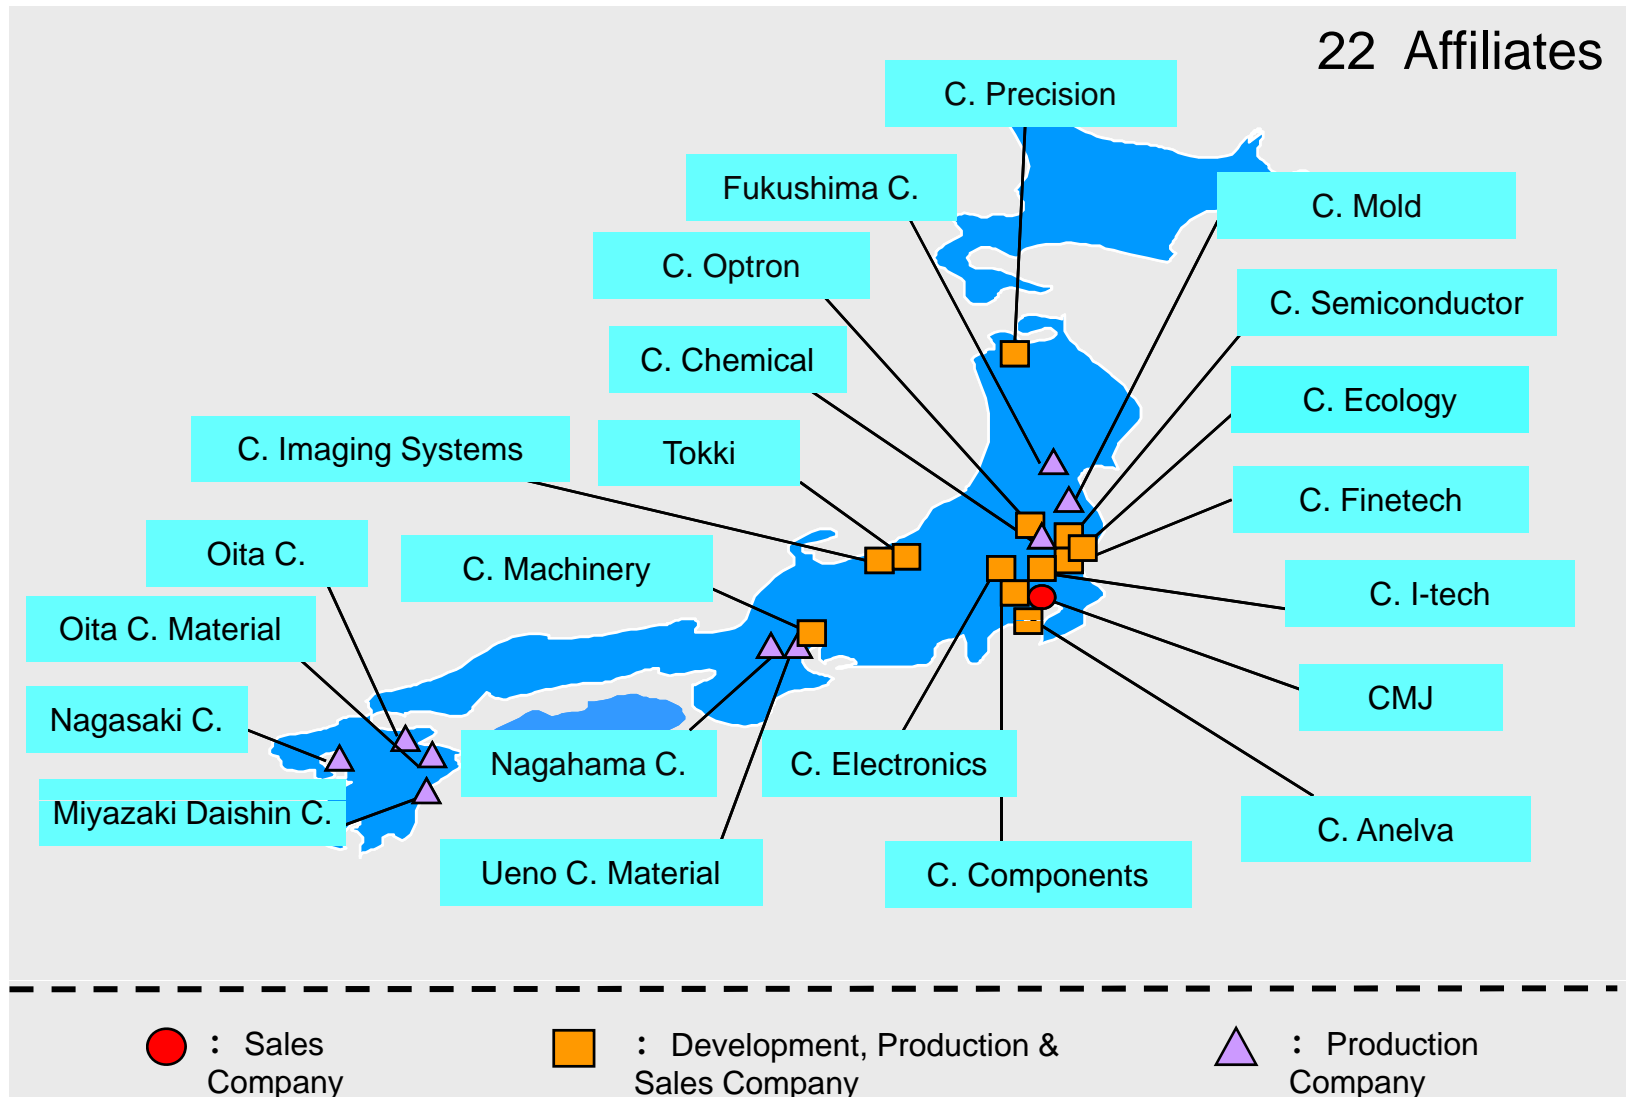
22 Affiliates

C. Precision

Fukushima C.

C. Mold

C. Optron

C. Semiconductor

C. Chemical

C. Ecology

C. Imaging Systems

Tokki

C. Finetech

Oita C.

C. Machinery

C. I-tech

Oita C. Material

CMJ

Nagasaki C.

Nagahama C.

C. Electronics

C. Anelva

Miyazaki Daishin C.

Ueno C. Material

C. Components

: Sales Company

: Development, Production & Sales Company

: Production Company